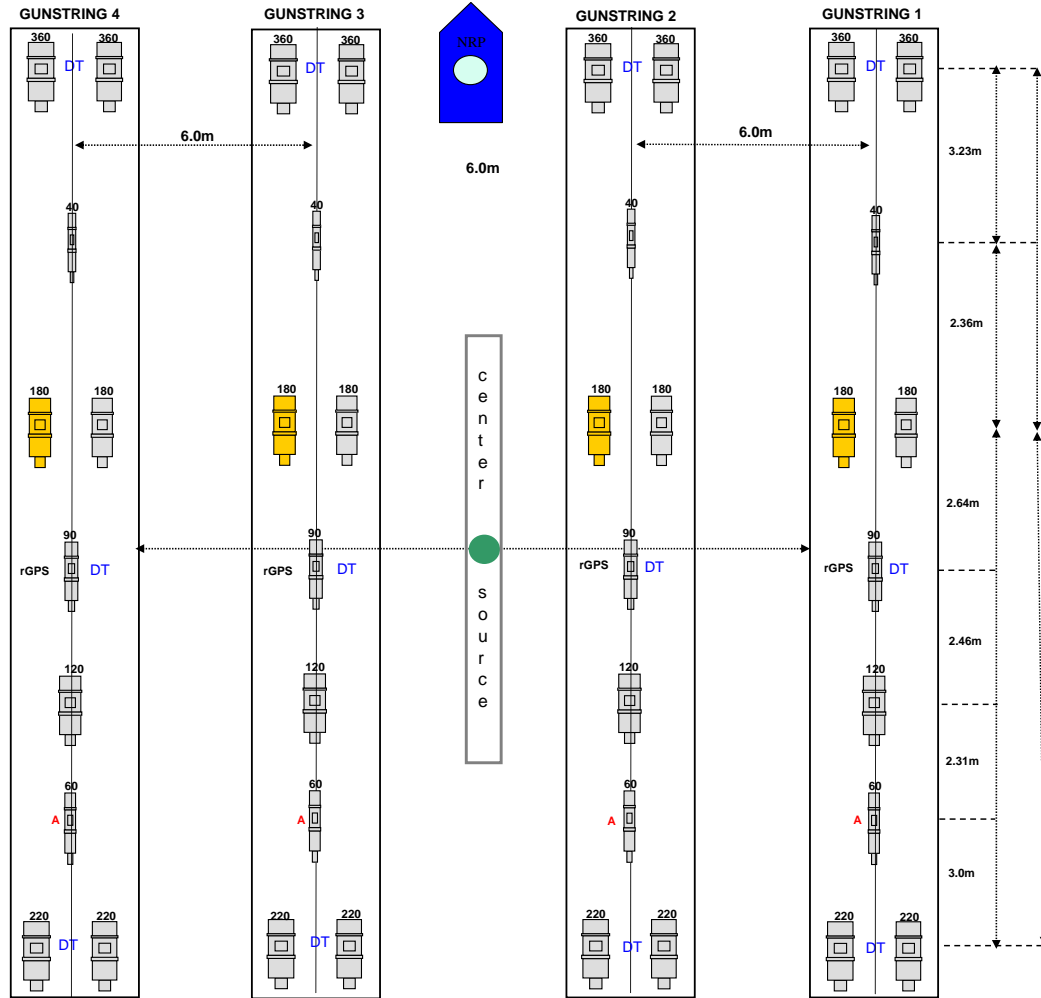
GUNSTRING 4

360 360
DT

40

180 180

90
rGPS DT

120

60
A

220 220
DT

6.0m

GUNSTRING 3

360 360
DT

40

180 180

90
rGPS DT

120

60
A

220 220
DT

NRP

6.0m

c
e
n
t
e
r

s
o
u
r
c
e

GUNSTRING 2

360 360
DT

40

180 180

90
rGPS DT

120

60
A

220 220
DT

6.0m

GUNSTRING 1

360 360
DT

40

180 180

90
rGPS DT

120

60
A

220 220
DT

3.23m

2.36m

2.64m

2.46m

2.31m

3.0m